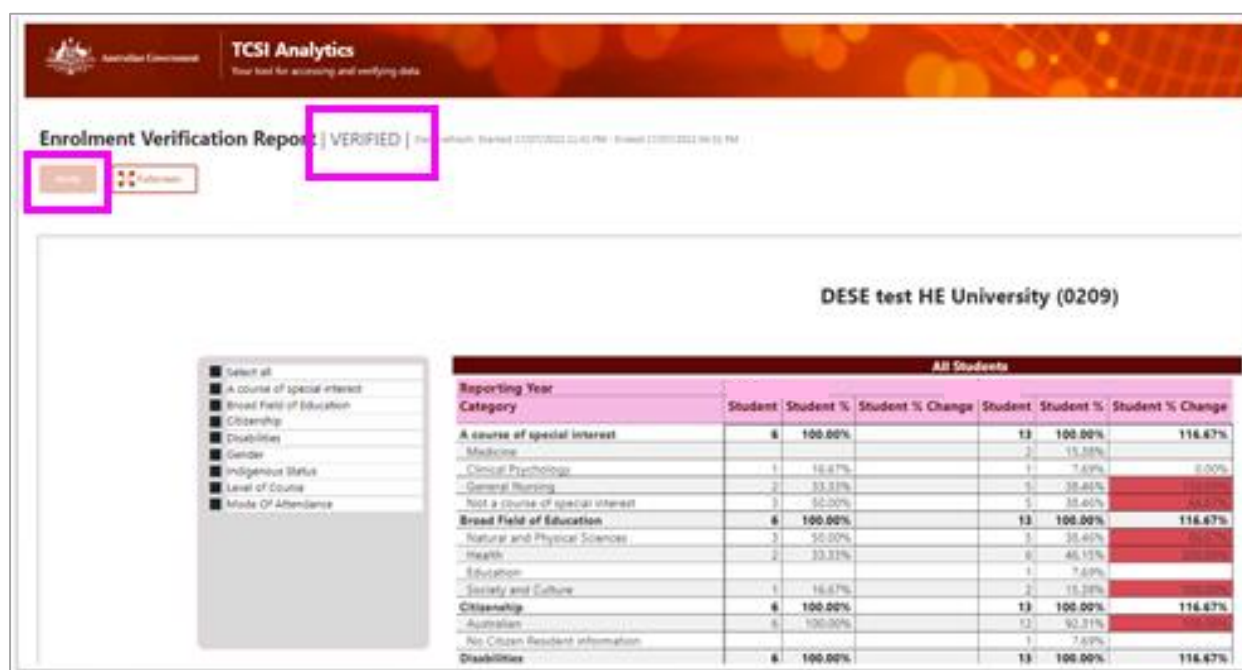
Australian Government

TCSI Analytics
Your tool for accessing and verifying data

Enrolment Verification Report | VERIFIED | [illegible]

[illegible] Fullscreen

DESE test HE University (0209)

Select all
A course of special interest
Broad Field of Education
Citizenship
Disabilities
Gender
Indigenous Status
Level of Course
Mode Of Attendance

| All Students | | | | | | |
|---|---|---|---|---|---|---|
| Reporting Year<br>Category | Student | Student % | Student % Change | Student | Student % | Student % Change |
| A course of special interest | 6 | 100.00% | | 13 | 100.00% | 116.67% |
| Medicine | | | | 2 | 15.38% | |
| Clinical Psychology | 1 | 16.67% | | 1 | 7.69% | 0.00% |
| General Nursing | 2 | 33.33% | | 5 | 38.46% | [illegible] |
| Not a course of special interest | 3 | 50.00% | | 5 | 38.46% | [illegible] |
| Broad Field of Education | 6 | 100.00% | | 13 | 100.00% | 116.67% |
| Natural and Physical Sciences | 3 | 50.00% | | 5 | 38.46% | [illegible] |
| Health | 2 | 33.33% | | 6 | 46.15% | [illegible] |
| Education | | | | 1 | 7.69% | |
| Society and Culture | 1 | 16.67% | | 2 | 15.38% | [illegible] |
| Citizenship | 6 | 100.00% | | 13 | 100.00% | 116.67% |
| Australian | 6 | 100.00% | | 12 | 92.31% | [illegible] |
| No Citizen Resident information | | | | 1 | 7.69% | |
| Disabilities | 6 | 100.00% | | 13 | 100.00% | 116.67% |